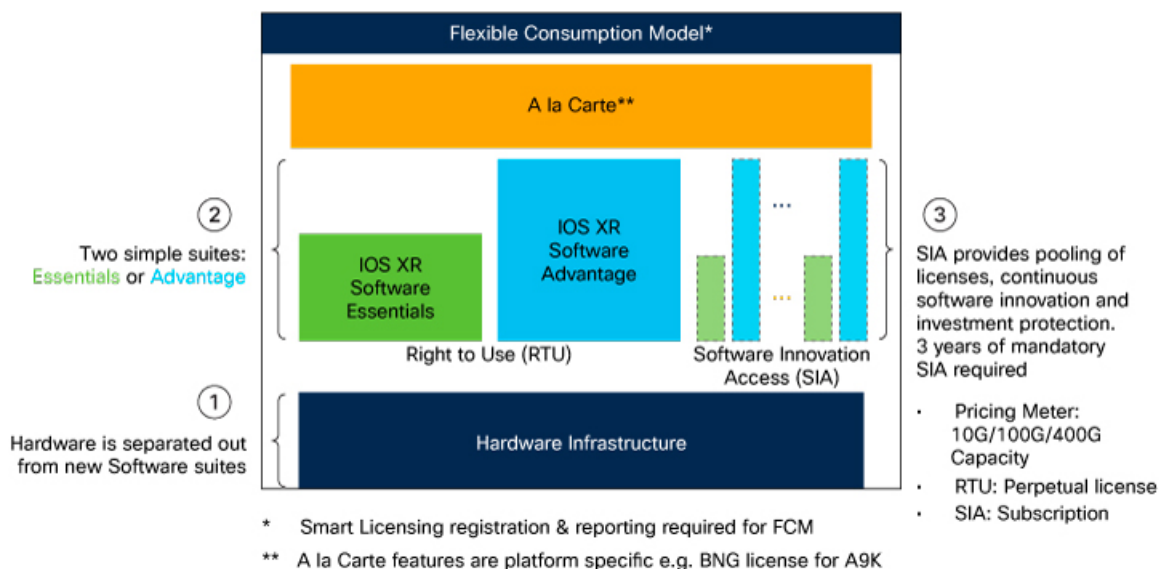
Flexible Consumption Model*

A la Carte**

2

Two simple suites: Essentials or Advantage

IOS XR Software Essentials

IOS XR Software Advantage

...

...

Right to Use (RTU)

Software Innovation Access (SIA)

3

SIA provides pooling of licenses, continuous software innovation and investment protection. 3 years of mandatory SIA required

1

Hardware is separated out from new Software suites

Hardware Infrastructure

- Pricing Meter: 10G/100G/400G Capacity
- RTU: Perpetual license
- SIA: Subscription

* Smart Licensing registration & reporting required for FCM

** A la Carte features are platform specific e.g. BNG license for A9K